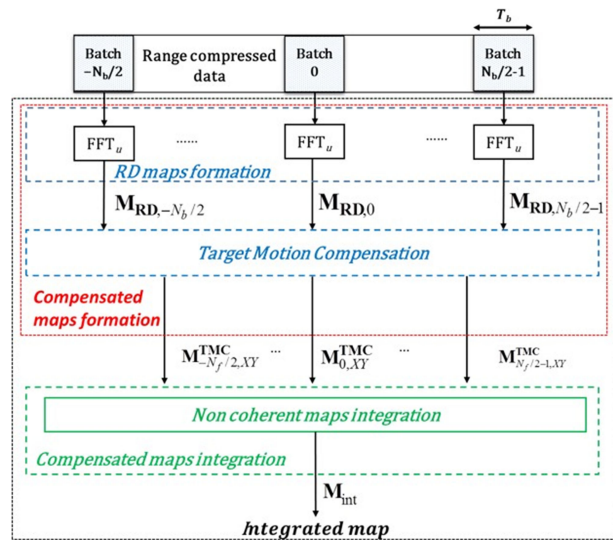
$T_b$

Batch $-N_b/2$

Range compressed data

Batch 0

Batch $N_b/2$-1

$FFT_u$ ...... $FFT_u$ ...... $FFT_u$

RD maps formation

$\mathbf{M}_{\mathbf{RD},-N_b/2}$ $\mathbf{M}_{\mathbf{RD},0}$ $\mathbf{M}_{\mathbf{RD},N_b/2-1}$

Target Motion Compensation

Compensated maps formation

$\mathbf{M}^{\mathbf{TMC}}_{-N_f/2,XY}$ ... $\mathbf{M}^{\mathbf{TMC}}_{0,XY}$ ... $\mathbf{M}^{\mathbf{TMC}}_{N_f/2-1,XY}$

Non coherent maps integration

Compensated maps integration

$\mathbf{M}_{\text{int}}$

Integrated map